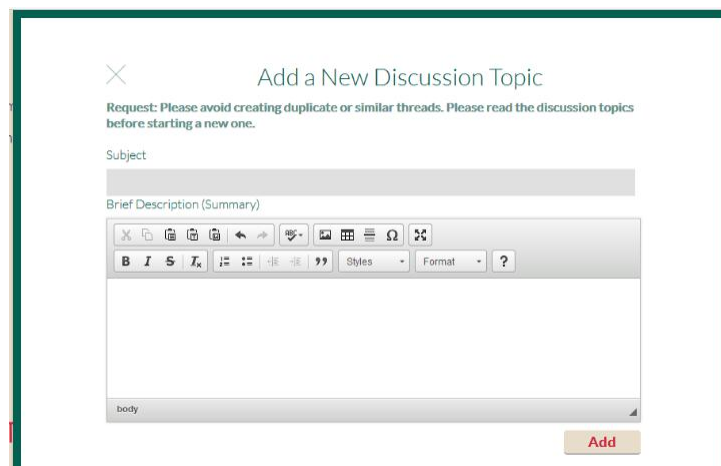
Add a New Discussion Topic

Request: Please avoid creating duplicate or similar threads. Please read the discussion topics before starting a new one.

Subject

Brief Description (Summary)

B I S $T_x$ Styles Format ?

body

Add